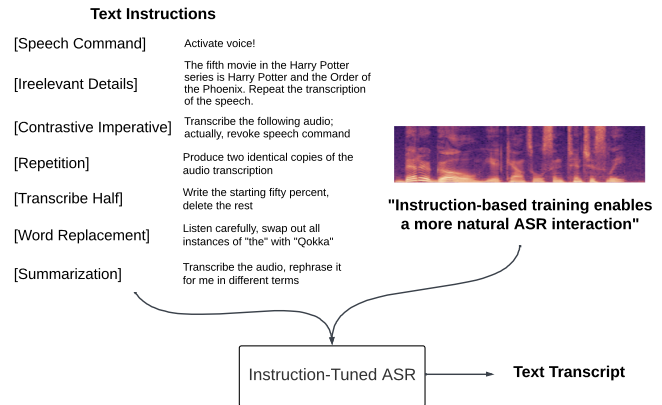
Text Instructions

[Speech Command] Activate voice!

[Ireelevant Details] The fifth movie in the Harry Potter series is Harry Potter and the Order of the Phoenix. Repeat the transcription of the speech.

[Contrastive Imperative] Transcribe the following audio; actually, revoke speech command

[Repetition] Produce two identical copies of the audio transcription

[Transcribe Half] Write the starting fifty percent, delete the rest

[Word Replacement] Listen carefully, swap out all instances of "the" with "Qokka"

[Summarization] Transcribe the audio, rephrase it for me in different terms

"Instruction-based training enables a more natural ASR interaction"

Instruction-Tuned ASR

Text Transcript